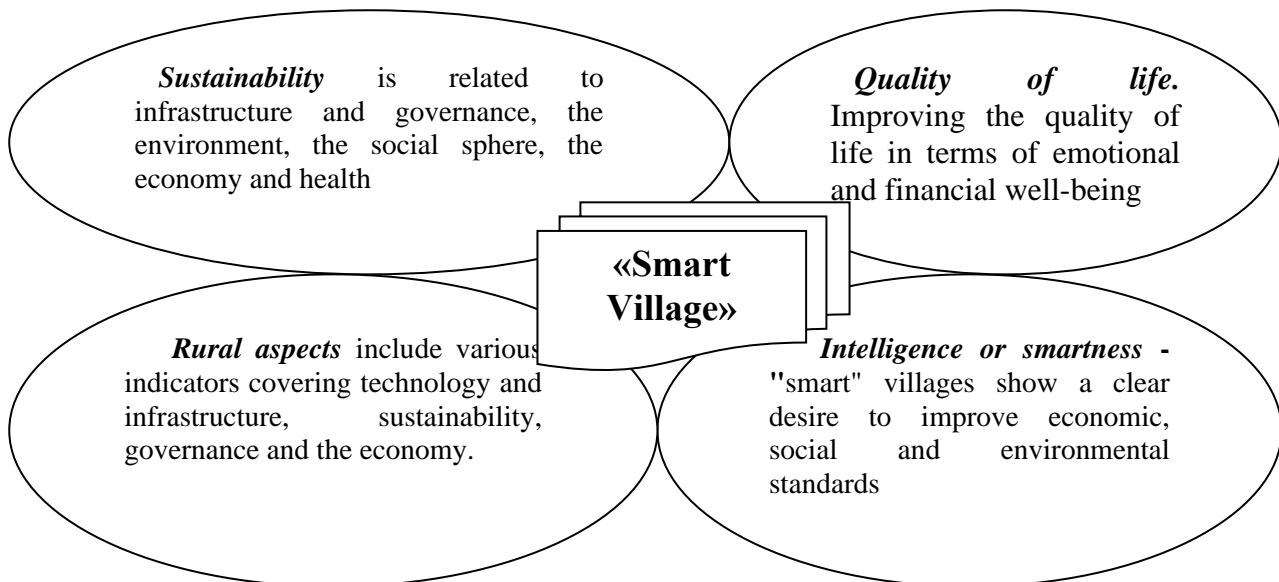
*Sustainability* is related to infrastructure and governance, the environment, the social sphere, the economy and health

*Quality of life.* Improving the quality of life in terms of emotional and financial well-being

«Smart Village»

*Rural aspects* include various indicators covering technology and infrastructure, sustainability, governance and the economy.

*Intelligence or smartness* - "smart" villages show a clear desire to improve economic, social and environmental standards